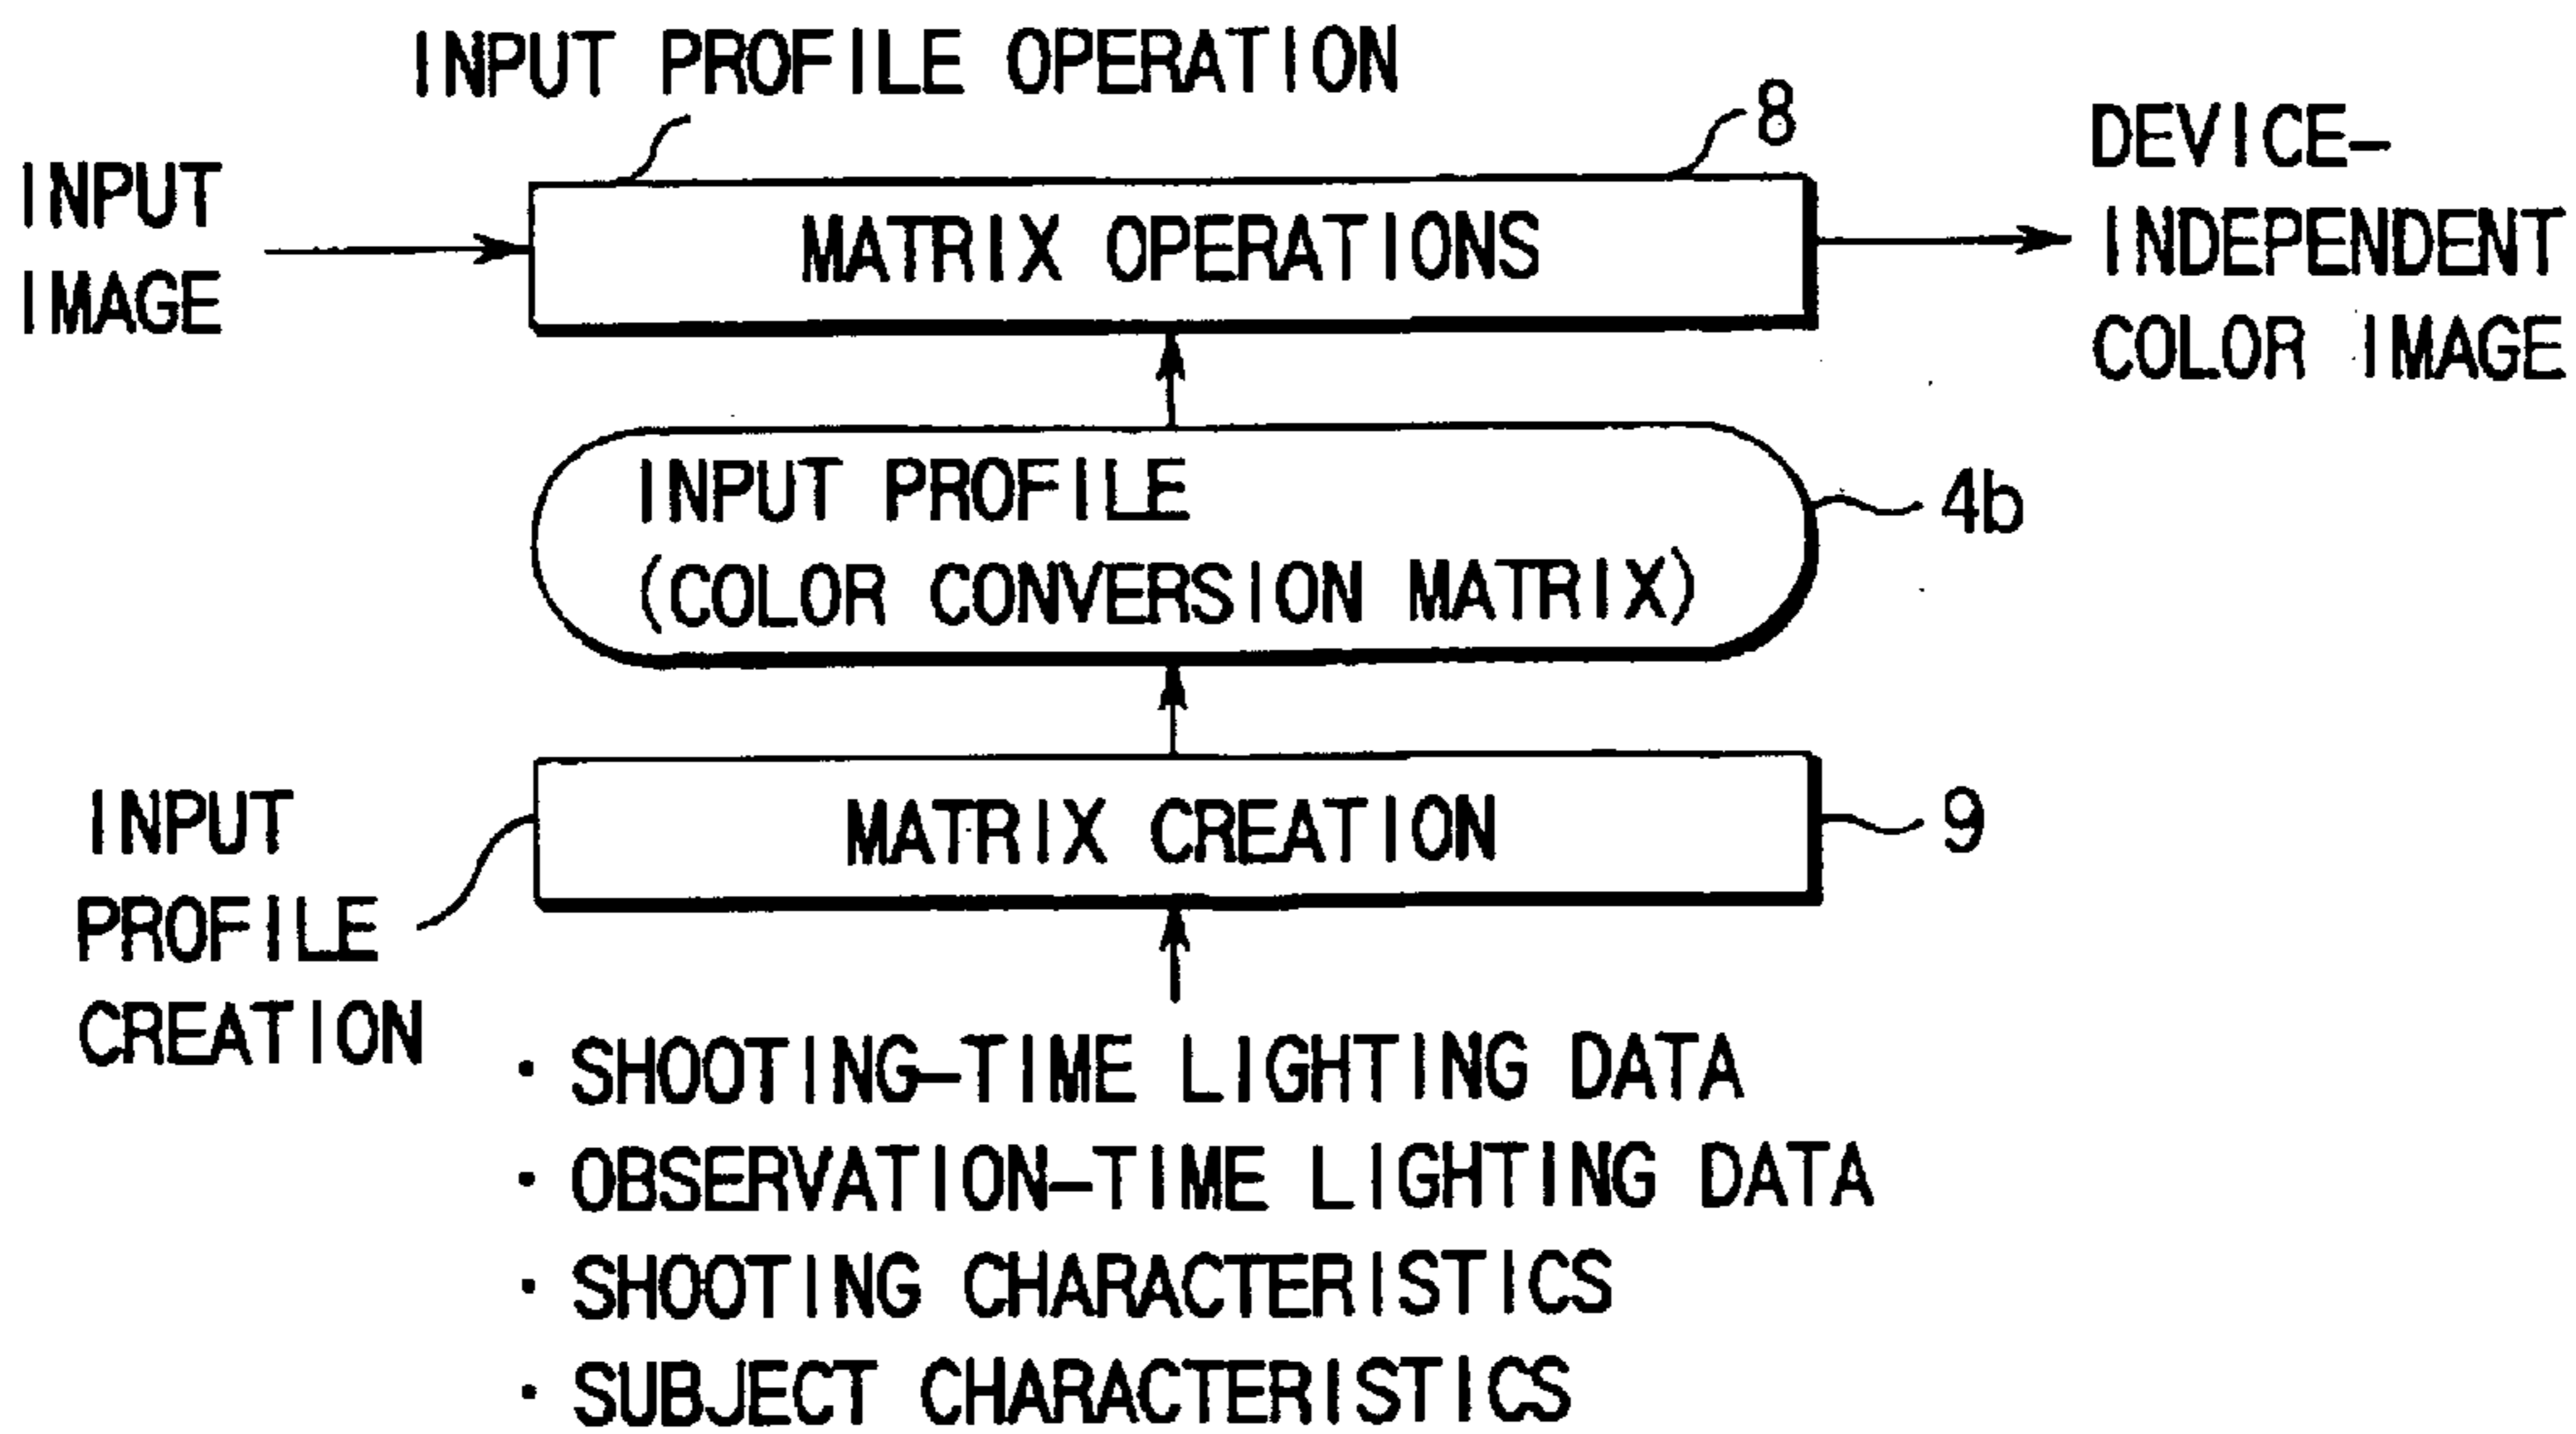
INPUT PROFILE OPERATION

8

INPUT IMAGE

MATRIX OPERATIONS

DEVICE-INDEPENDENT COLOR IMAGE

INPUT PROFILE (COLOR CONVERSION MATRIX)

4b

INPUT PROFILE CREATION

MATRIX CREATION

9

· SHOOTING-TIME LIGHTING DATA
· OBSERVATION-TIME LIGHTING DATA
· SHOOTING CHARACTERISTICS
· SUBJECT CHARACTERISTICS